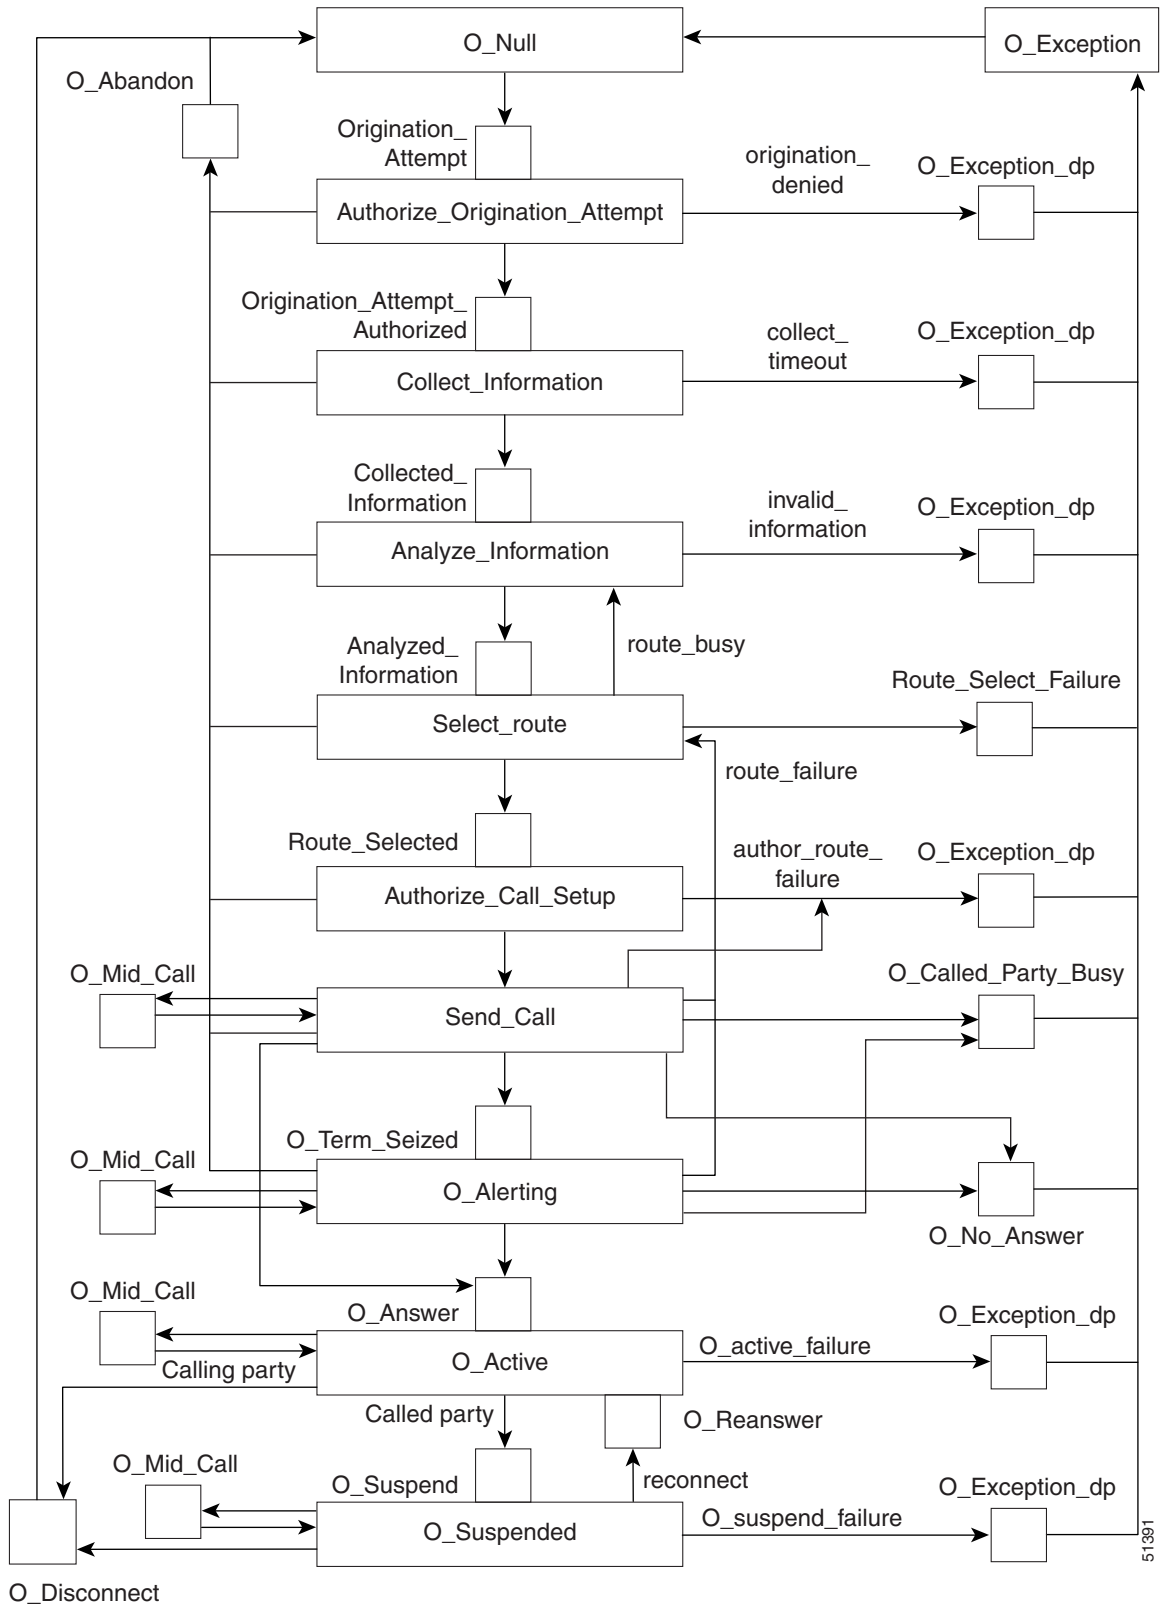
O_Null

O_Exception

O_Abandon

Origination_ Attempt

origination_ denied

O_Exception_dp

Authorize_Origination_Attempt

Origination_Attempt_ Authorized

collect_ timeout

O_Exception_dp

Collect_Information

Collected_ Information

invalid_ information

O_Exception_dp

Analyze_Information

Analyzed_ Information

route_busy

Route_Select_Failure

Select_route

route_failure

Route_Selected

author_route_ failure

O_Exception_dp

Authorize_Call_Setup

O_Mid_Call

O_Called_Party_Busy

Send_Call

O_Term_Seized

O_Mid_Call

O_Alerting

O_No_Answer

O_Mid_Call

O_Answer

O_Exception_dp

O_active_failure

O_Active

Calling party

Called party

O_Reanswer

O_Mid_Call

reconnect

O_Suspend

O_Exception_dp

O_suspend_failure

O_Suspended

51391

O_Disconnect